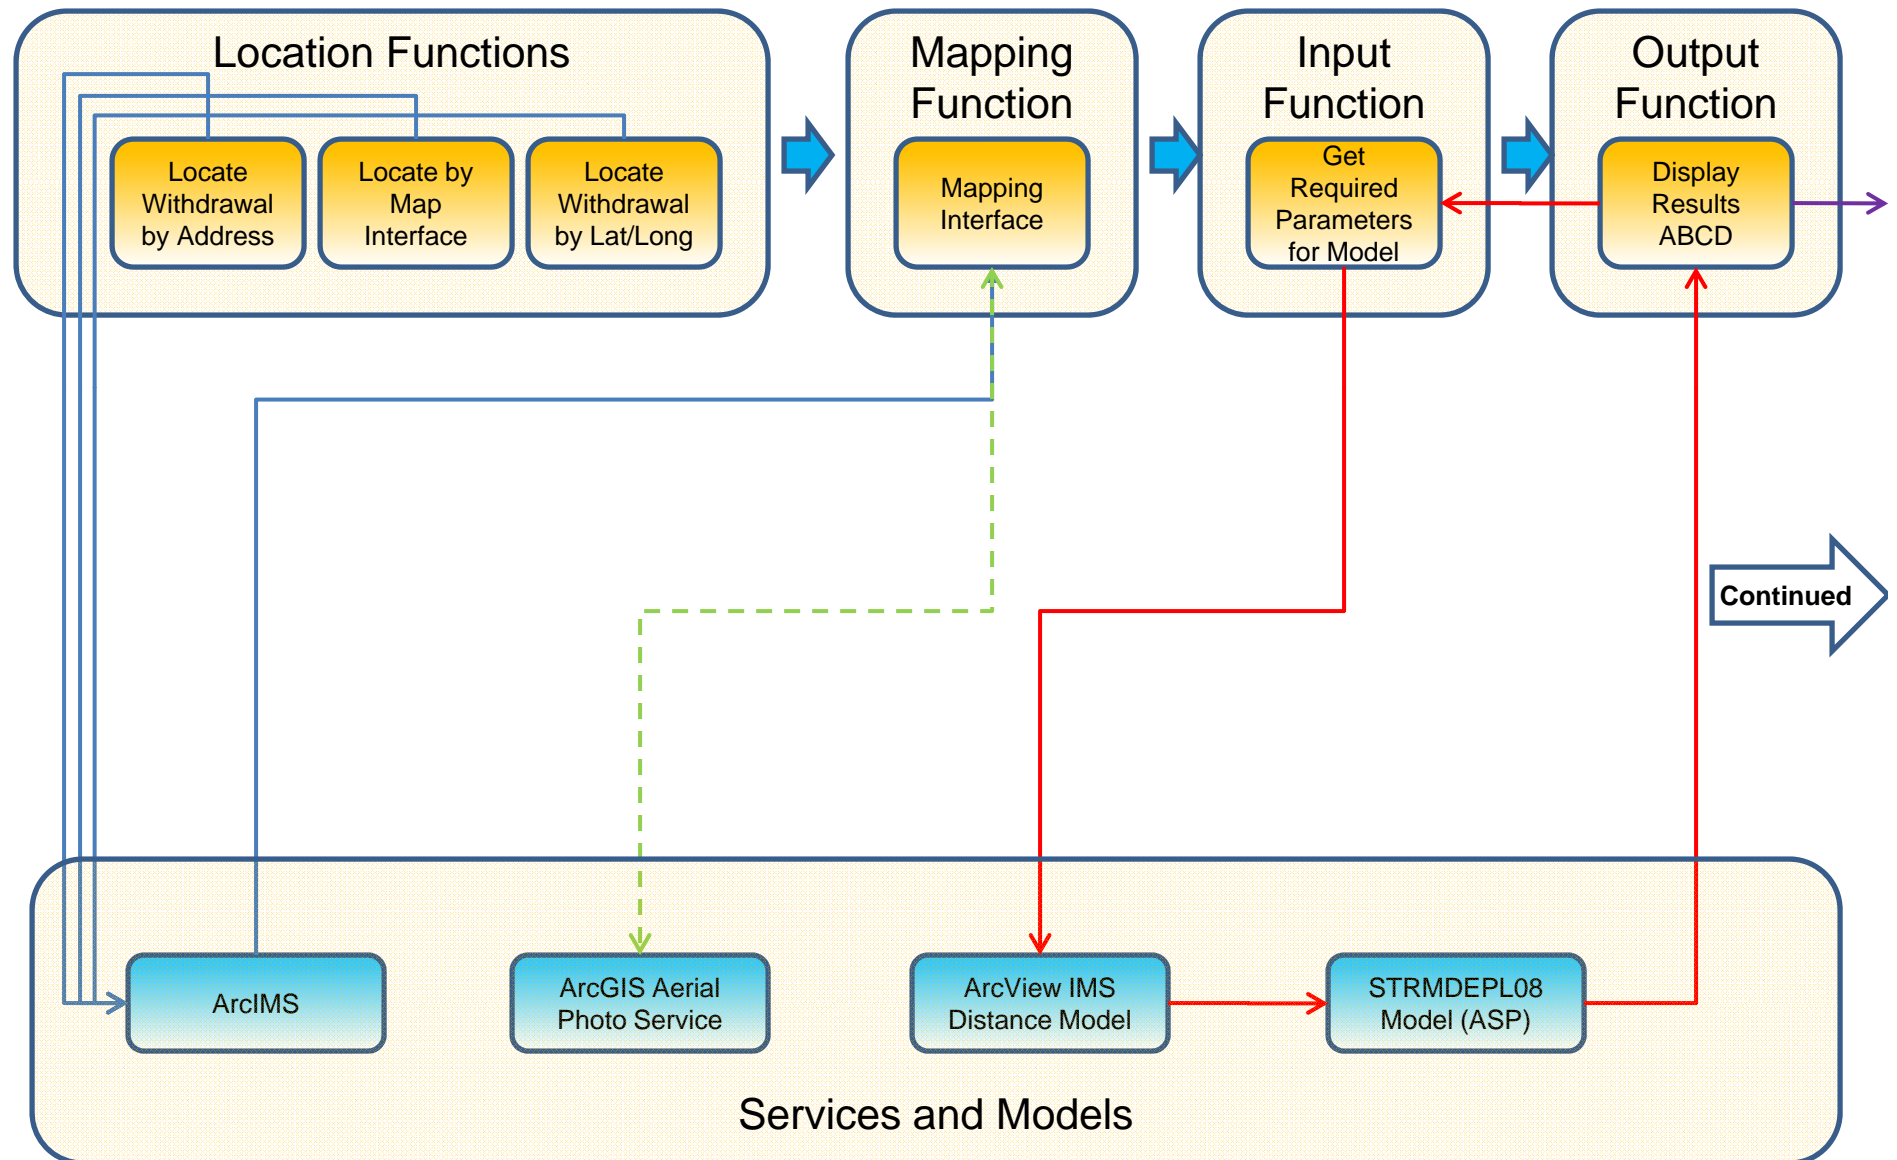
Location Functions

Locate Withdrawal by Address

Locate by Map Interface

Locate Withdrawal by Lat/Long

Mapping Function

Mapping Interface

Input Function

Get Required Parameters for Model

Output Function

Display Results ABCD

Continued

ArcIMS

ArcGIS Aerial Photo Service

ArcView IMS Distance Model

STRMDEPL08 Model (ASP)

Services and Models